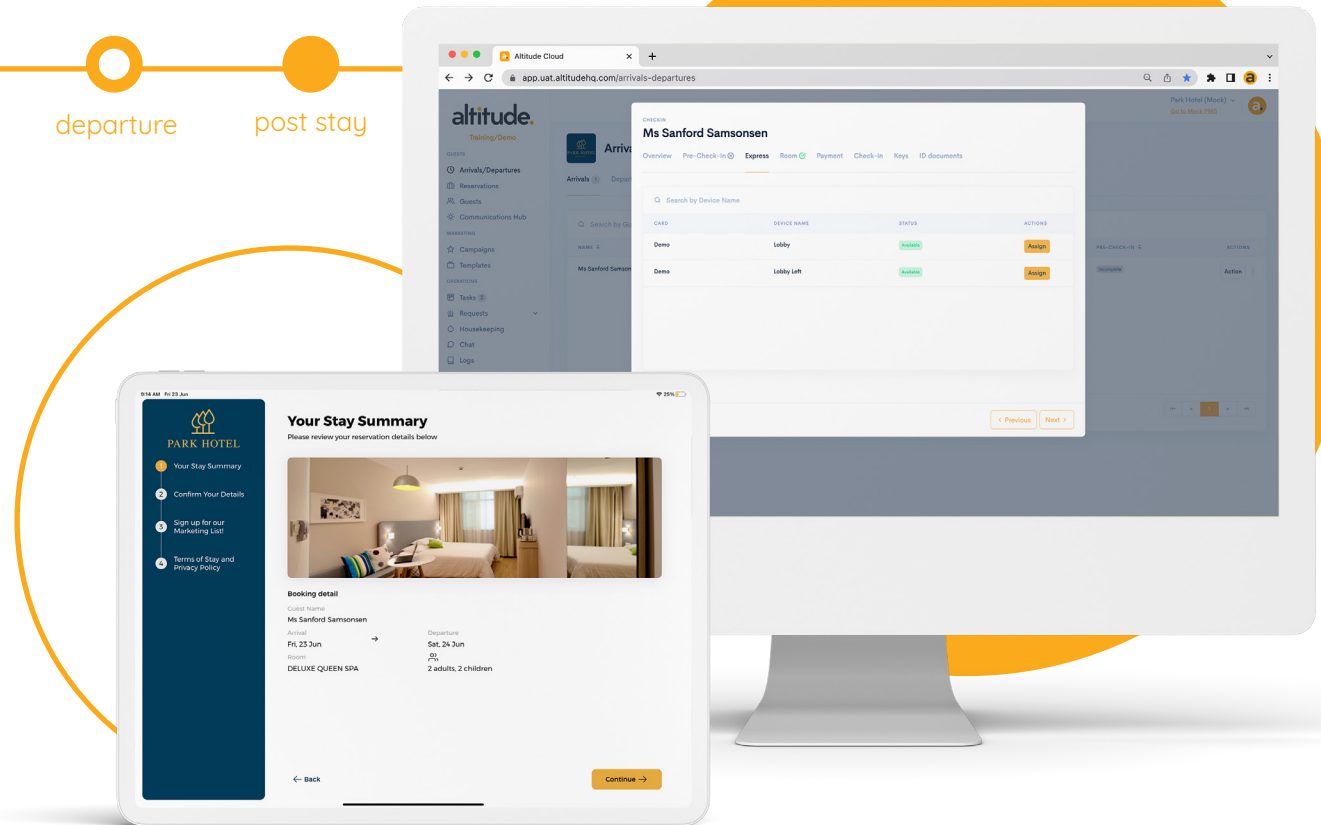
departure

post stay

Altitude Cloud

app.uat.altitudehq.com/arrivals-departures

altitude.
Training/Demo

GUESTS
Arrivals/Departures
Reservations
Guests
Communications Hub
MARKETING
Campaigns
Templates
OPERATIONS
Tasks
Requests
Housekeeping
Chat
Logs

Park Hotel (Mock)
Go to Mock PMS

Arriva

Arrivals Depa

Search by Gu

NAME

Ms Sanford Samson

PRE-CHECK-IN

ACTIONS

Action

CHECKIN
Ms Sanford Samsonsen

Overview Pre-Check-in Express Room Payment Check-in Keys ID documents

Search by Device Name

| CARD | DEVICE NAME | STATUS | ACTIONS |
|---|---|---|---|
| Demo | Lobby | Available | Assign |
| Demo | Lobby Left | Available | Assign |

< Previous Next >

9:14 AM Fri 23 Jun

25%

PARK HOTEL

1 Your Stay Summary
2 Confirm Your Details
3 Sign up for our Marketing List!
4 Terms of Stay and Privacy Policy

Your Stay Summary
Please review your reservation details below

Booking detail
Guest Name
Ms Sanford Samsonsen
Arrival
Fri, 23 Jun
Departure
Sat, 24 Jun
Room
DELUXE QUEEN SPA
2 adults, 2 children

← Back

Continue →